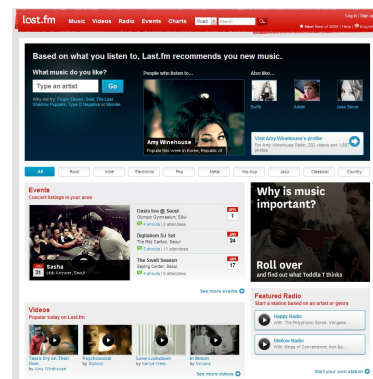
last.fm Music Videos Radio Events Charts Music Search

Log in | Sign up

New! Best of 2008 | Help | English

Based on what you listen to, Last.fm recommends you new music.

What music do you like?

Type an artist Go

Why not try: Floyd Steven, Saul, The Last Shadow Puppets, Type O Negative or Moulin

People who listen to...

Also like...

Duffy Adele Joss Stone

Amy Winehouse

Popular this week in Korea, Republic of

Visit Amy Winehouse's profile

All Rock Indie Electronic Pop Metal Hip-hop Jazz Classical Country

Events

Concert listings in your area

Oasis live @ Seoul

Olympic Gymnasium, Seoul

JAN 1

Digitalism DJ Set

The Ritz Carlton, Seoul

24

The Swell Season

Sejong Center, Seoul

17

Sasha

club Answer, Seoul

31

See more events

Why is music important?

Roll over and find out what Todella T thinks

Videos

Popular today on Last.fm

Tears Dry on Their Own by Amy Winehouse

Psychosocial by Slipknot

Love Lockdown by Kanye West

In Bloom by Nirvana

See more videos

Featured Radio

Start a station based on an artist or genre

Happy Radio

With The Polyphonic Spree, Vengaboys...

Mellow Radio

With Kings of Convenience, Iron &amp; Wine...

Start your own station